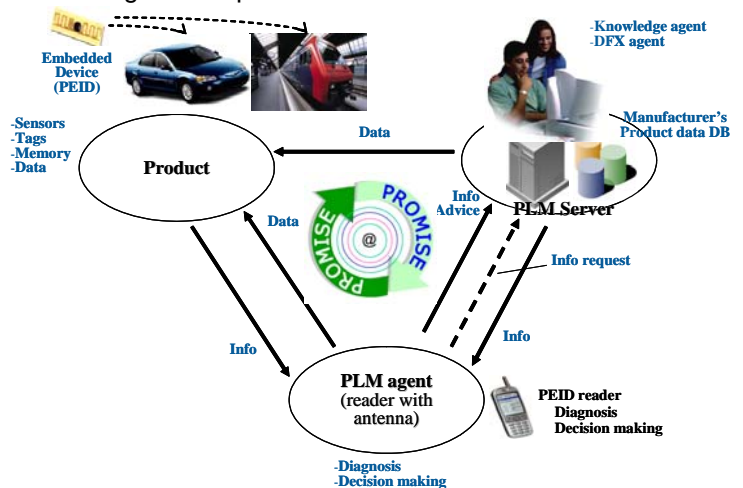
Embedded Device (PEID)

-Knowledge agent
-DFX agent

Manufacturer's Product data DB

-Sensors
-Tags
-Memory
-Data

Data

Product

PLM Server

Info
Advice

Data

PROMISE
PROMISE

Info request

Info

Info

PLM agent
(reader with antenna)

PEID reader
Diagnosis
Decision making

-Diagnosis
-Decision making